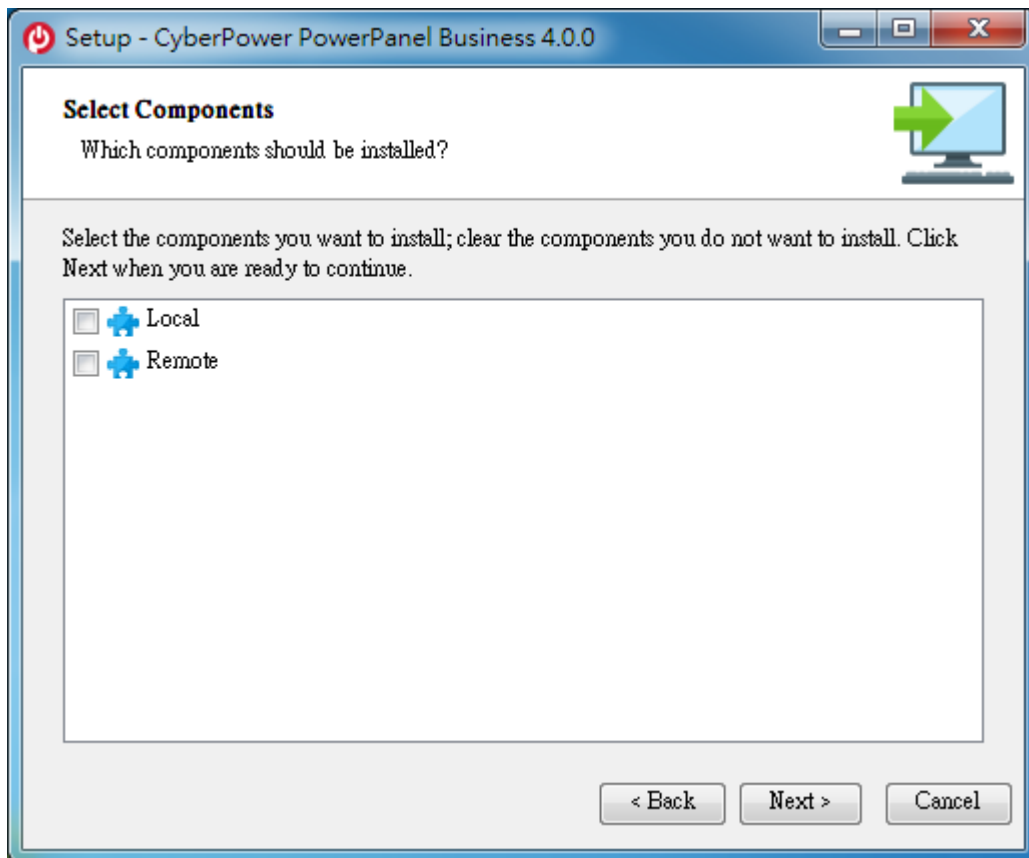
Setup - CyberPower PowerPanel Business 4.0.0

Select Components

Which components should be installed?

Select the components you want to install; clear the components you do not want to install. Click Next when you are ready to continue.

Local

Remote

< Back

Next >

Cancel